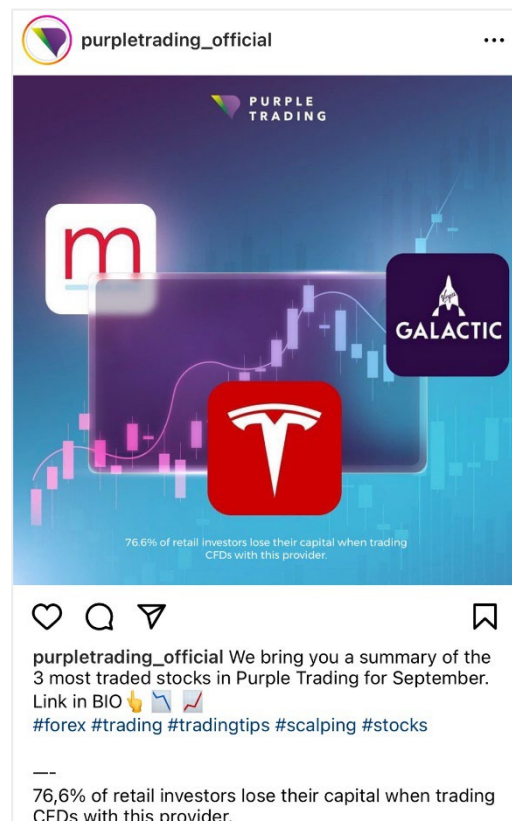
purpletrading_official ...

PURPLE TRADING

m

Virgin GALACTIC

76.6% of retail investors lose their capital when trading CFDs with this provider.

purpletrading_official We bring you a summary of the 3 most traded stocks in Purple Trading for September. Link in BIO👆📉📈
#forex #trading #tradingtips #scalping #stocks

—-
76,6% of retail investors lose their capital when trading CFDs with this provider.